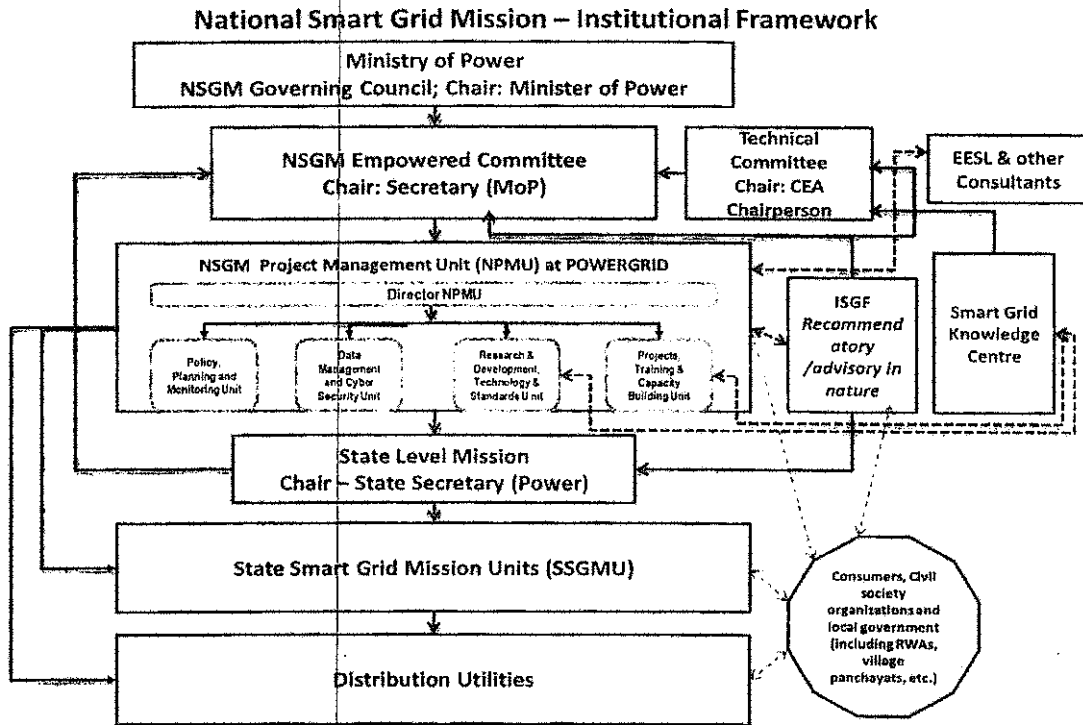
National Smart Grid Mission – Institutional Framework

Ministry of Power
NSGM Governing Council; Chair: Minister of Power

NSGM Empowered Committee
Chair: Secretary (MoP)

Technical Committee
Chair: CEA Chairperson

EESL & other Consultants

NSGM Project Management Unit (NPMU) at POWERGRID

Director NPMU

Policy, Planning and Monitoring Unit

Data Management and Cyber Security Unit

Research & Development, Technology & Standards Unit

Projects, Training & Capacity Building Unit

ISGF
Recommendatory /advisory in nature

Smart Grid Knowledge Centre

State Level Mission
Chair – State Secretary (Power)

State Smart Grid Mission Units (SSGMU)

Consumers, Civil society organizations and local government (including RWAs, village panchayats, etc.)

Distribution Utilities